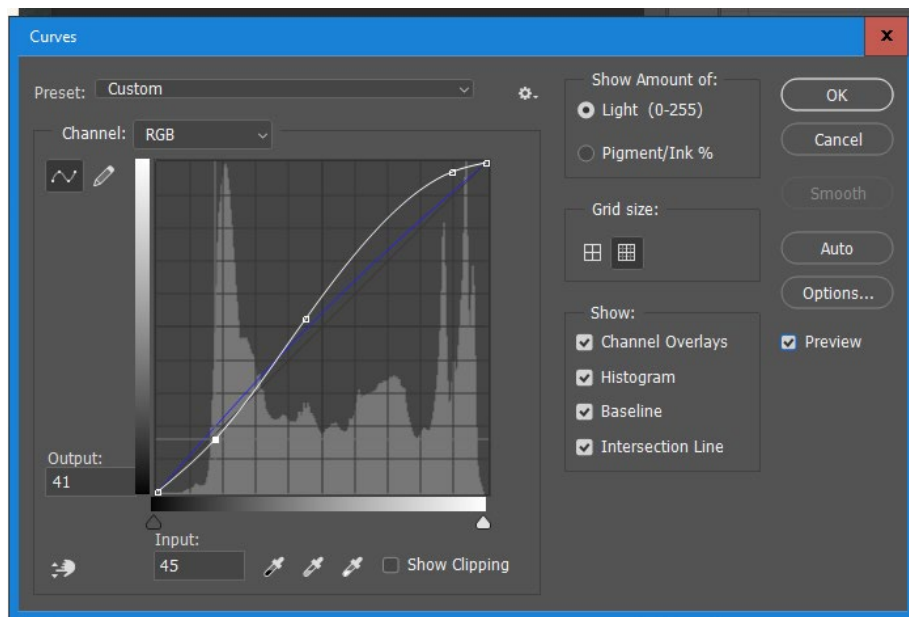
Curves

Preset: Custom

Channel: RGB

Output:
41

Input:
45

Show Clipping

Show Amount of:
Light (0-255)
Pigment/Ink %

Grid size:

Show:
Channel Overlays
Histogram
Baseline
Intersection Line

OK
Cancel
Smooth
Auto
Options...
Preview